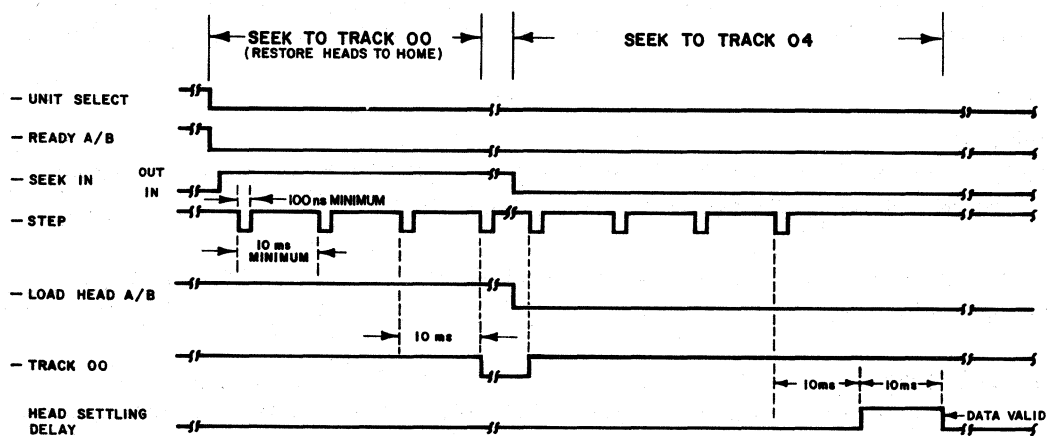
SEEK TO TRACK 00
(RESTORE HEADS TO HOME)

SEEK TO TRACK 04

– UNIT SELECT

– READY A/B

– SEEK IN

OUT

IN

100ns MINIMUM

– STEP

10 ms MINIMUM

– LOAD HEAD A/B

10 ms

– TRACK 00

10ms

10ms

HEAD SETTLING DELAY

DATA VALID